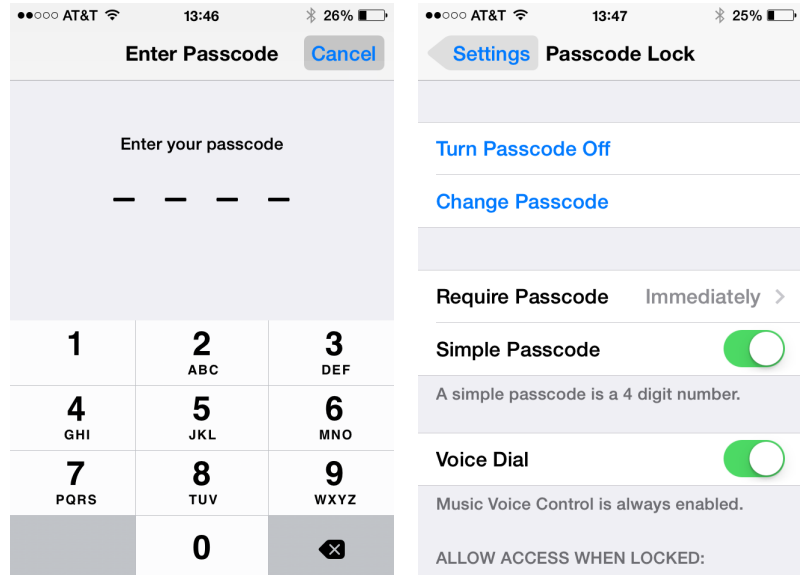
●●○○○ AT&T 13:46 26%

Enter Passcode Cancel

Enter your passcode

_ _ _ _

| 1 | 2 ABC | 3 DEF |
|---|---|---|
| 4 GHI | 5 JKL | 6 MNO |
| 7 PQRS | 8 TUV | 9 WXYZ |
| | 0 | |

●●○○○ AT&T 13:47 25%

Settings Passcode Lock

Turn Passcode Off

Change Passcode

Require Passcode Immediately >

Simple Passcode

A simple passcode is a 4 digit number.

Voice Dial

Music Voice Control is always enabled.

ALLOW ACCESS WHEN LOCKED: